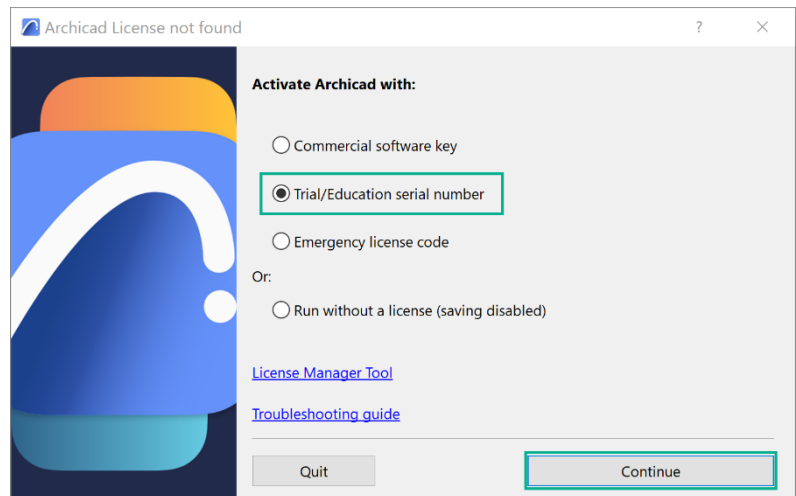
Archicad License not found

?

✕

Activate Archicad with:

Commercial software key

Trial/Education serial number

Emergency license code

Or:

Run without a license (saving disabled)

License Manager Tool

Troubleshooting guide

Quit

Continue